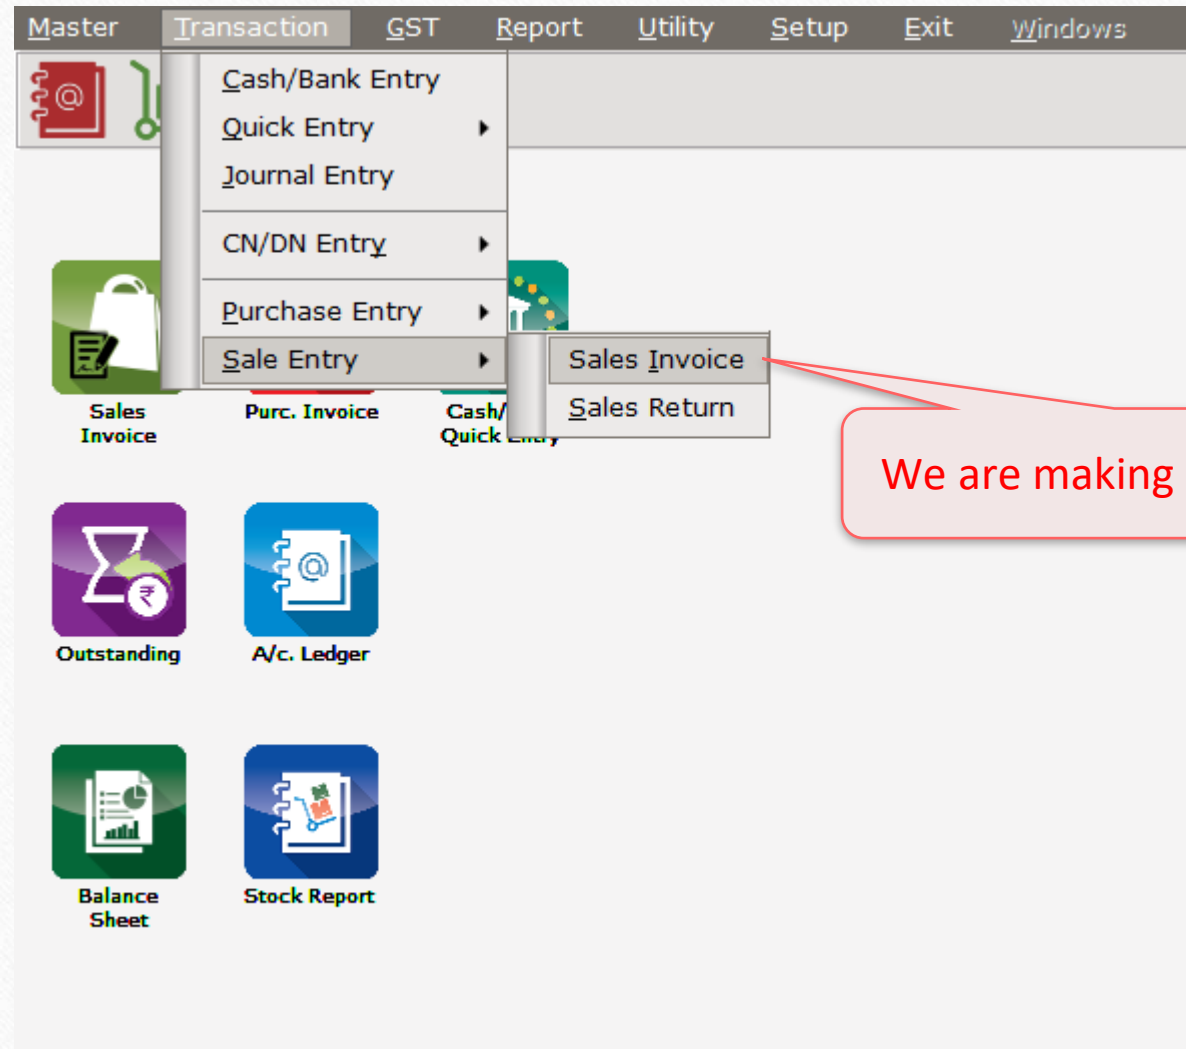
Master Transaction GST Report Utility Setup Exit Windows

Cash/Bank Entry
Quick Entry
Journal Entry
CN/DN Entry
Purchase Entry
Sale Entry

Sales Invoice
Sales Return

Sales Invoice
Purc. Invoice
Cash/ Quick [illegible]

We are making

Outstanding
A/c. Ledger

Balance Sheet
Stock Report